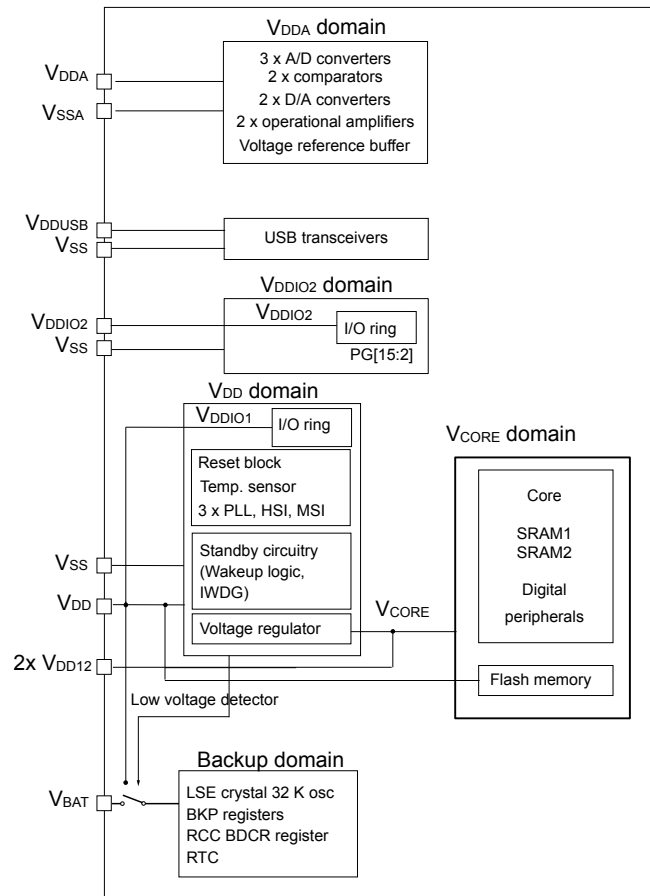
$V_{DDA}$ domain

$V_{DDA}$

$V_{SSA}$

3 x A/D converters
2 x comparators
2 x D/A converters
2 x operational amplifiers
Voltage reference buffer

$V_{DDUSB}$

$V_{SS}$

USB transceivers

$V_{DDIO2}$ domain

$V_{DDIO2}$

$V_{SS}$

$V_{DDIO2}$

I/O ring

PG[15:2]

$V_{DD}$ domain

$V_{DDIO1}$

I/O ring

Reset block
Temp. sensor
3 x PLL, HSI, MSI

Standby circuitry
(Wakeup logic,
IWDG)

Voltage regulator

$V_{CORE}$ domain

Core

SRAM1
SRAM2

Digital
peripherals

$V_{CORE}$

$V_{SS}$

$V_{DD}$

2x $V_{DD12}$

Flash memory

Low voltage detector

Backup domain

$V_{BAT}$

LSE crystal 32 K osc
BKP registers
RCC BDCR register
RTC